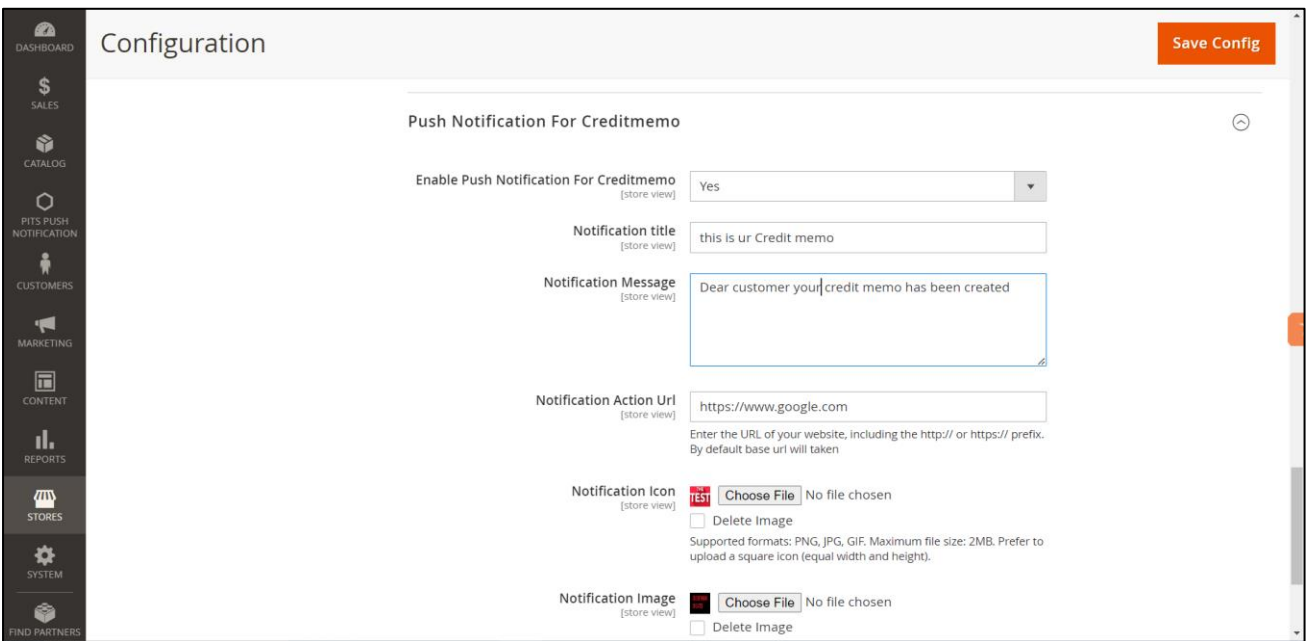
DASHBOARD
SALES
CATALOG
PITS PUSH NOTIFICATION
CUSTOMERS
MARKETING
CONTENT
REPORTS
STORES
SYSTEM
FIND PARTNERS

Configuration

Save Config

Push Notification For Creditmemo

Enable Push Notification For Creditmemo [store view] Yes

Notification title [store view] this is ur Credit memo

Notification Message [store view] Dear customer your credit memo has been created

Notification Action Url [store view] https://www.google.com

Enter the URL of your website, including the http:// or https:// prefix. By default base url will taken

Notification Icon [store view] TEST Choose File No file chosen

Delete Image

Supported formats: PNG, JPG, GIF. Maximum file size: 2MB. Prefer to upload a square icon (equal width and height).

Notification Image [store view] Choose File No file chosen

Delete Image